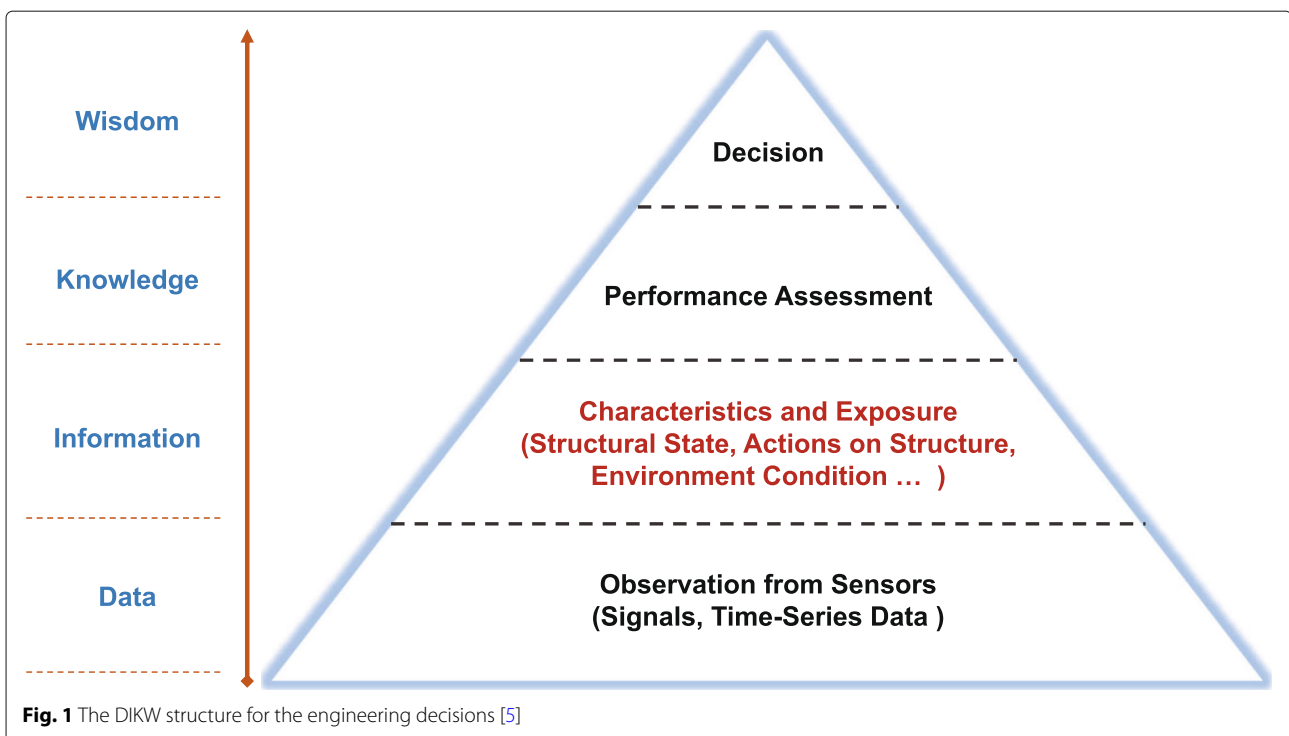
Wisdom

Knowledge

Information

Data

Decision

Performance Assessment

Characteristics and Exposure (Structural State, Actions on Structure, Environment Condition …  )

Observation from Sensors (Signals, Time-Series Data )

**Fig. 1** The DIKW structure for the engineering decisions [5]